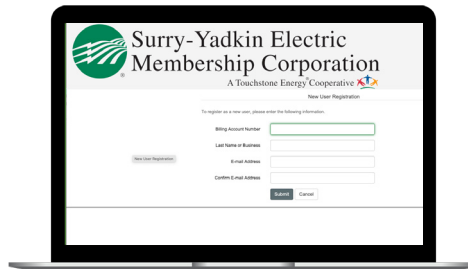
Surry-Yadkin Electric Membership Corporation

A Touchstone Energy® Cooperative

New User Registration

To register as a new user, please enter the following information.

New User Registration

Billing Account Number

Last Name or Business

E-mail Address

Confirm E-mail Address

Submit Cancel